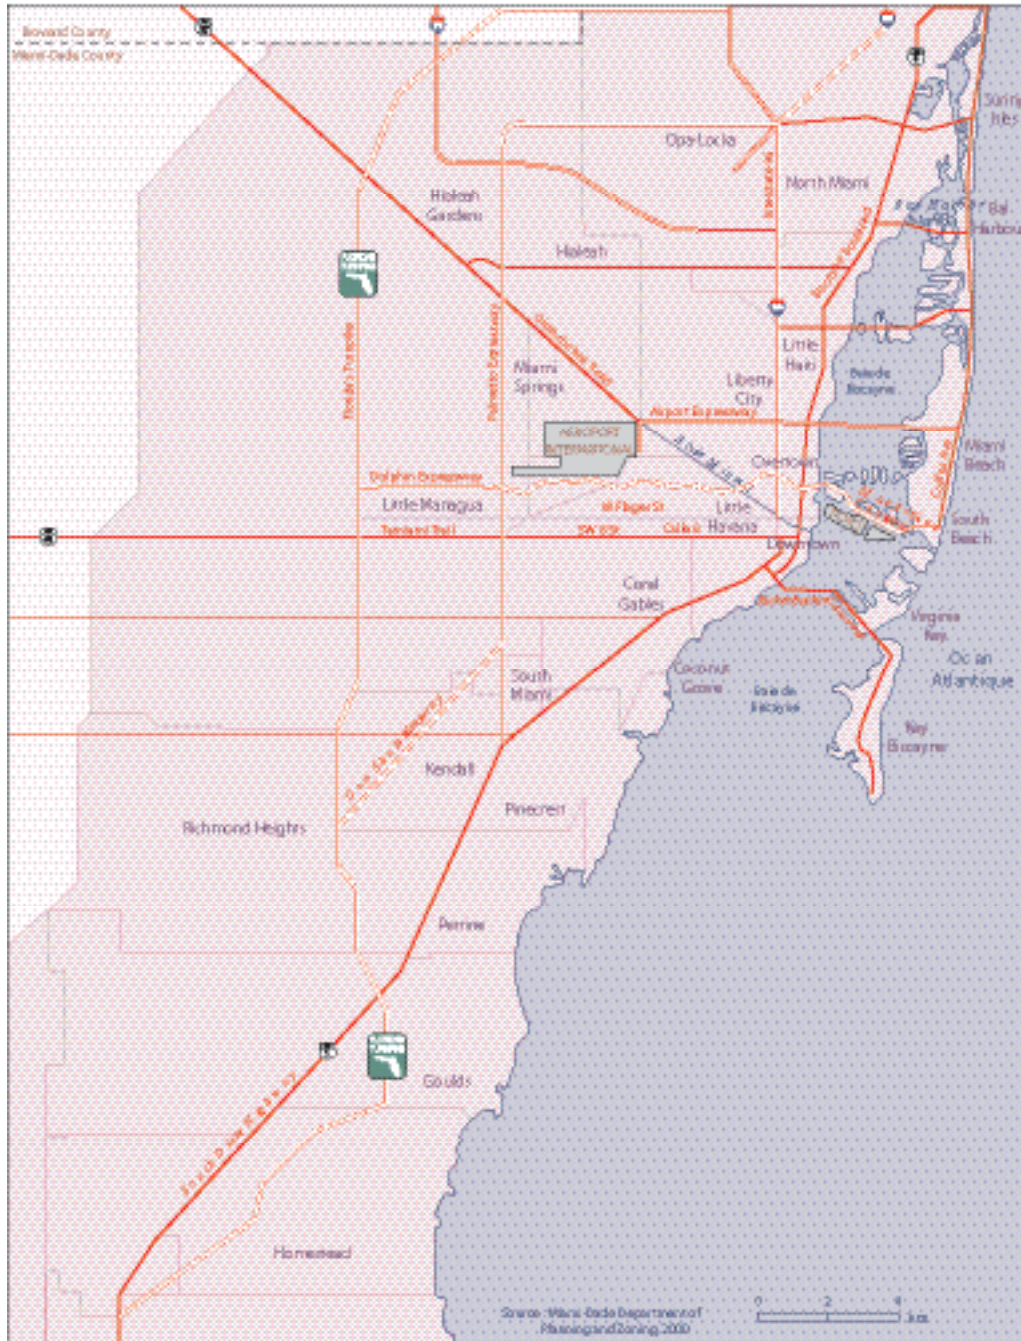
Broward County
Miami-Dade County

Sunny Isles
Opa-Locka
North Miami
Bal Harbour
Hialeah Gardens
Hialeah
Little Haiti
Baie de Biscayne
Miami Springs
Liberty City
Airport Expressway
AEROPORT INTERNATIONAL
Overtown
Miami Beach
Dolphin Expressway
Little Managua
W Flagler St
Little Havana
Tamiami Trail
SW 8St
Calle 8
South Beach
Downtown
Coral Gables
Virginia Key
Ocean Atlantique
South Miami
Coconut Grove
Baie de Biscayne
Key Biscayne
Kendall
Pinecrest
Richmond Heights
Perrine
Goulds
Homestead
South Dixie Highway

Source : Miami-Dade Department of Planning and Zoning 2000

0 2 4 km